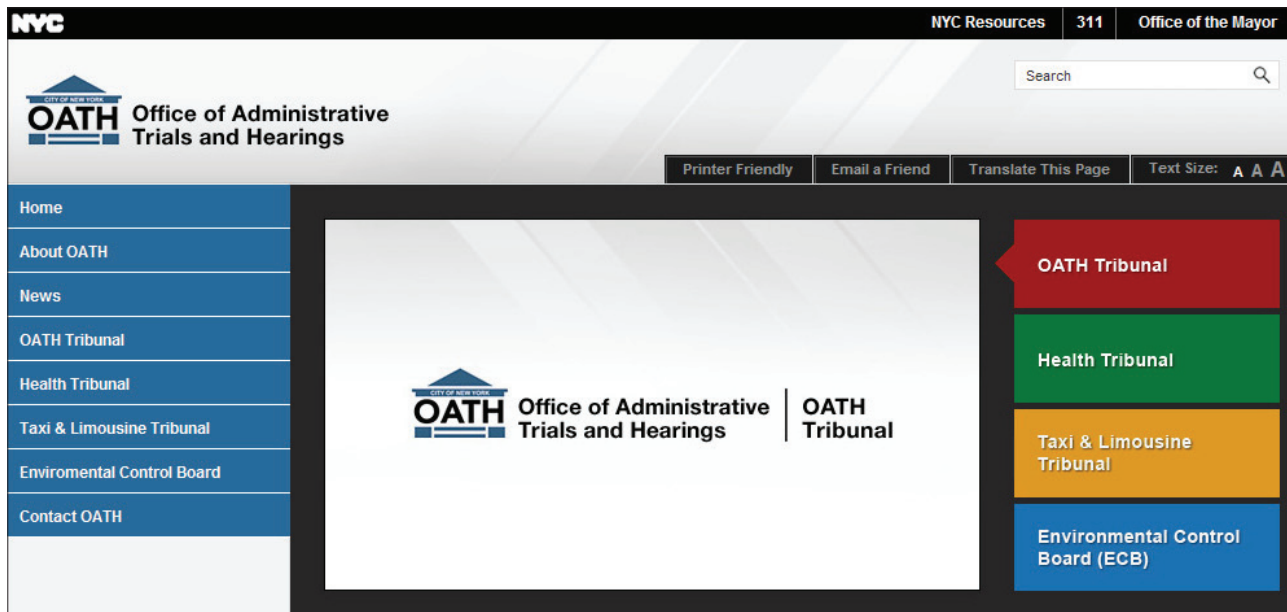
NYC

NYC Resources | 311 | Office of the Mayor

Search

CITY OF NEW YORK
OATH Office of Administrative Trials and Hearings

Printer Friendly | Email a Friend | Translate This Page | Text Size: A A A

Home
About OATH
News
OATH Tribunal
Health Tribunal
Taxi & Limousine Tribunal
Enviromental Control Board
Contact OATH

CITY OF NEW YORK
OATH Office of Administrative Trials and Hearings | OATH Tribunal

OATH Tribunal
Health Tribunal
Taxi & Limousine Tribunal
Environmental Control Board (ECB)